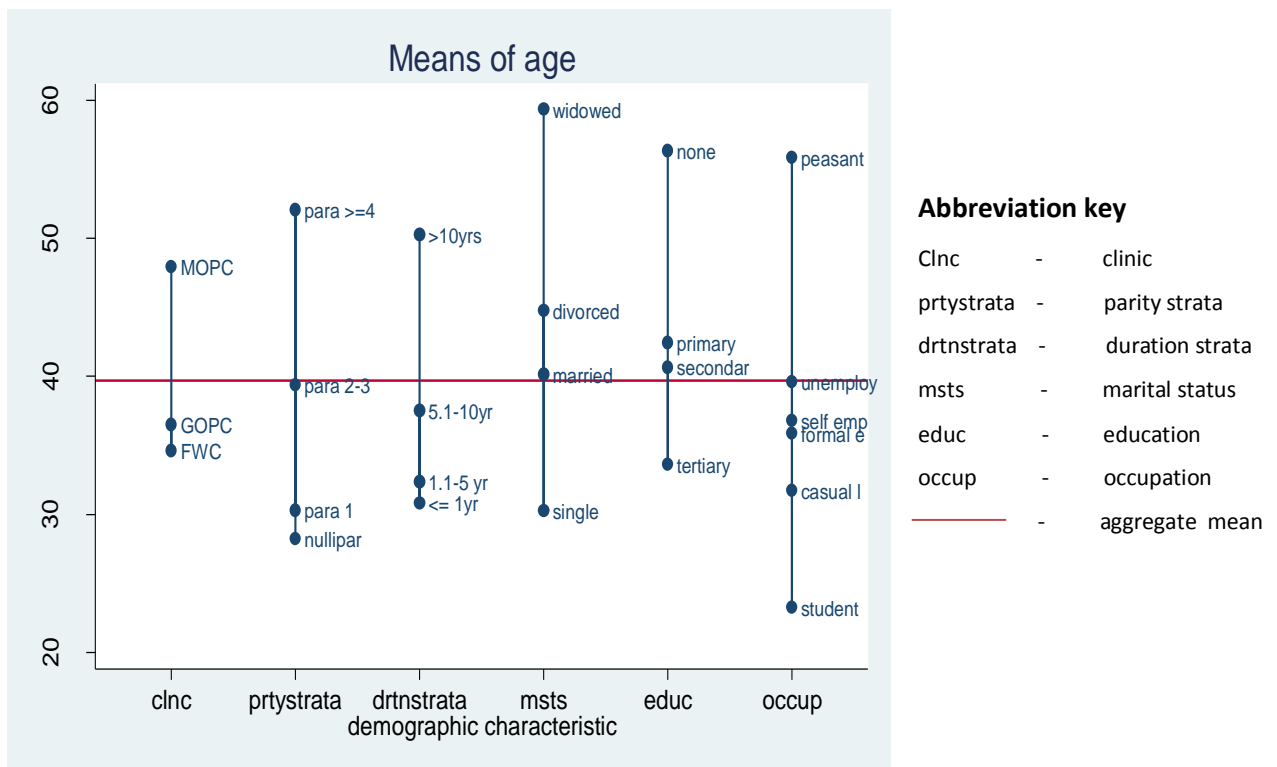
Means of age

60
50
40
30
20

MOPC
GOPC
FWC

para >=4
para 2-3
para 1
nullipar

>10yrs
5.1-10yr
1.1-5 yr
<= 1yr

widowed
divorced
married
single

none
primary
secondar
tertiary

peasant
unemploy
self emp
formal e
casual l
student

clnc prtystrata drtnstrata msts educ occup
demographic characteristic

**Abbreviation key**

| | | |
|---|---|---|
| Clnc | - | clinic |
| prtystrata | - | parity strata |
| drtnstrata | - | duration strata |
| msts | - | marital status |
| educ | - | education |
| occup | - | occupation |
| | - | aggregate mean |